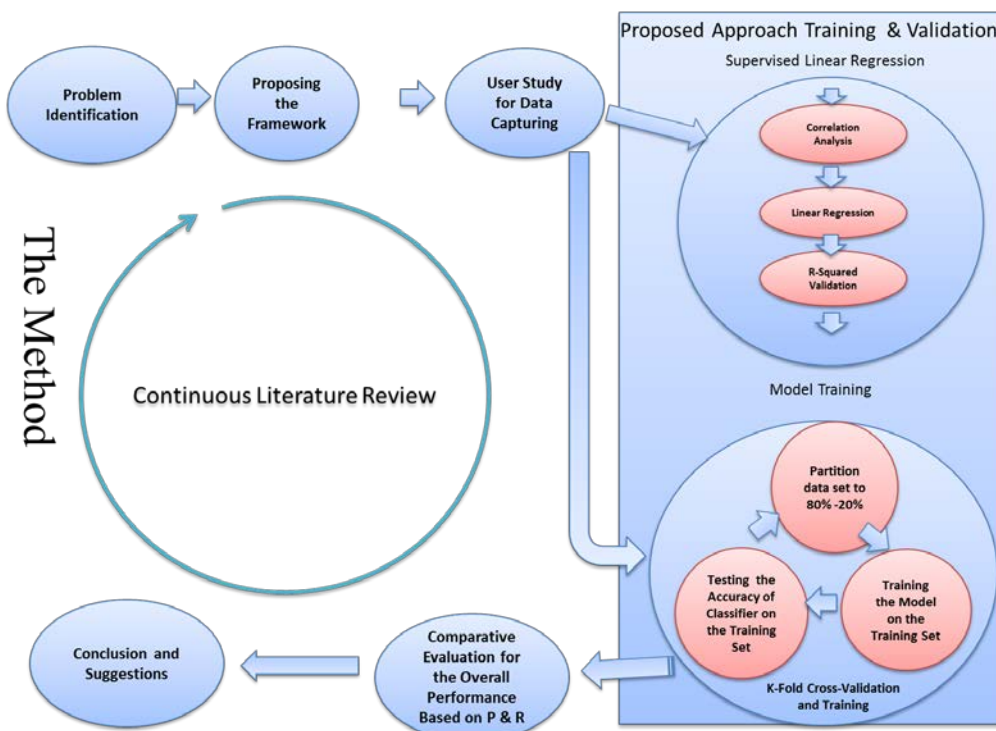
Problem Identification

Proposing the Framework

User Study for Data Capturing

Proposed Approach Training & Validation

Supervised Linear Regression

Correlation Analysis

Linear Regression

R-Squared Validation

Model Training

The Method

Continuous Literature Review

Partition data set to 80% -20%

Training the Model on the Training Set

Testing the Accuracy of Classifier on the Training Set

K-Fold Cross-Validation and Training

Comparative Evaluation for the Overall Performance Based on P & R

Conclusion and Suggestions